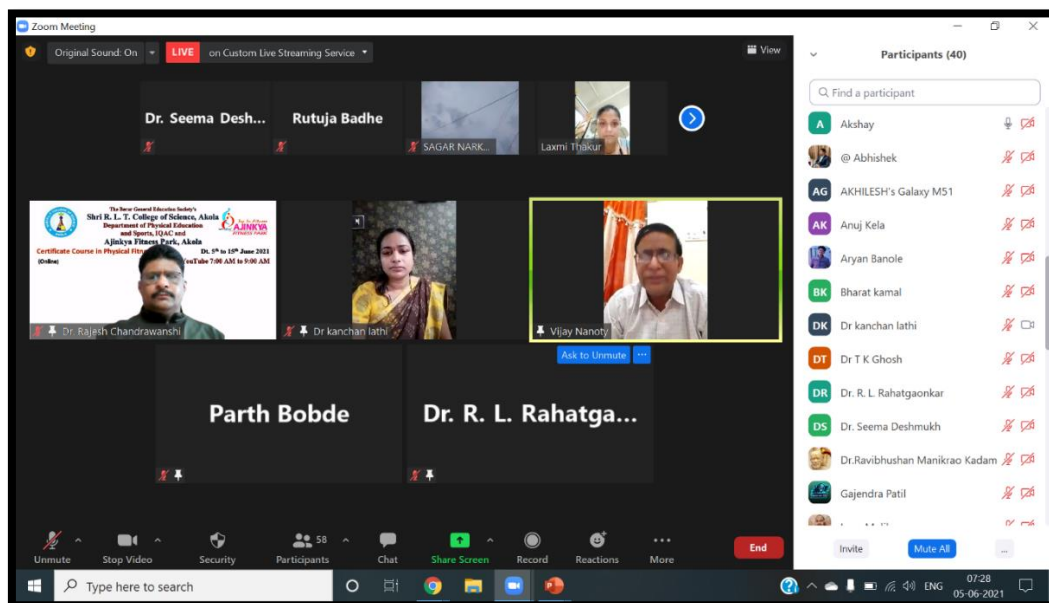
Zoom Meeting

Original Sound: On LIVE on Custom Live Streaming Service

View

Dr. Seema Desh...

Rutuja Badhe

SAGAR NARK...

Laxmi Thakur

The Berar General Education Society's
Shri R. L. T. College of Science, Akola
Department of Physical Education and Sports, IQAC and
Ajinkya Fitness Park, Akola
Certificate Course in Physical Fitness
Dt. 5th to 15th June 2021
(Online)
YouTube 7:00 AM to 9:00 AM

AJINKYA FITNESS PARK

Dr. Rajesh Chandrawanshi

Dr kanchan lathi

Vijay Nanoty

Ask to Unmute

Parth Bobde

Dr. R. L. Rahatga...

Participants (40)

Find a participant

Akshay
@ Abhishek
AKHILESH's Galaxy M51
Anuj Kela
Aryan Banole
Bharat kamal
Dr kanchan lathi
Dr T K Ghosh
Dr. R. L. Rahatgaonkar
Dr. Seema Deshmukh
Dr.Ravibhushan Manikrao Kadam
Gajendra Patil

Invite Mute All ...

Unmute Stop Video Security 58 Participants Chat Share Screen Record Reactions More End

Type here to search

ENG 07:28 05-06-2021